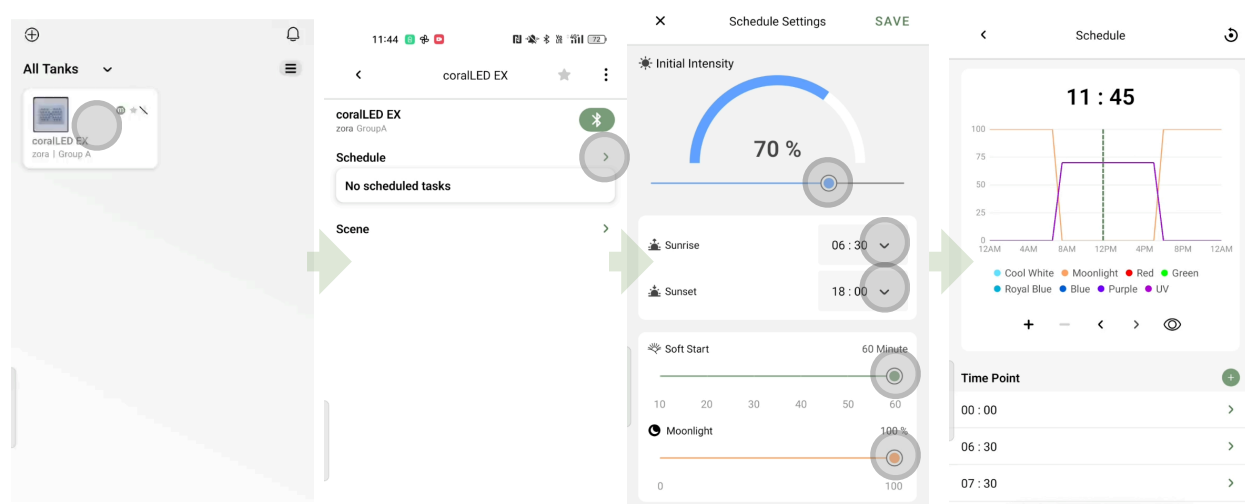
All Tanks

coralLED EX
zora | Group A

11:44

coralLED EX

coralLED EX
zora GroupA

Schedule

No scheduled tasks

Scene

Schedule Settings SAVE

Initial Intensity

70 %

Sunrise 06 : 30

Sunset 18 : 00

Soft Start 60 Minute

10 20 30 40 50 60

Moonlight 100 %

0 100

Schedule

11 : 45

100
75
50
25
0

12AM 4AM 8AM 12PM 4PM 8PM 12AM

Cool White Moonlight Red Green
Royal Blue Blue Purple UV

Time Point

00 : 00

06 : 30

07 : 30